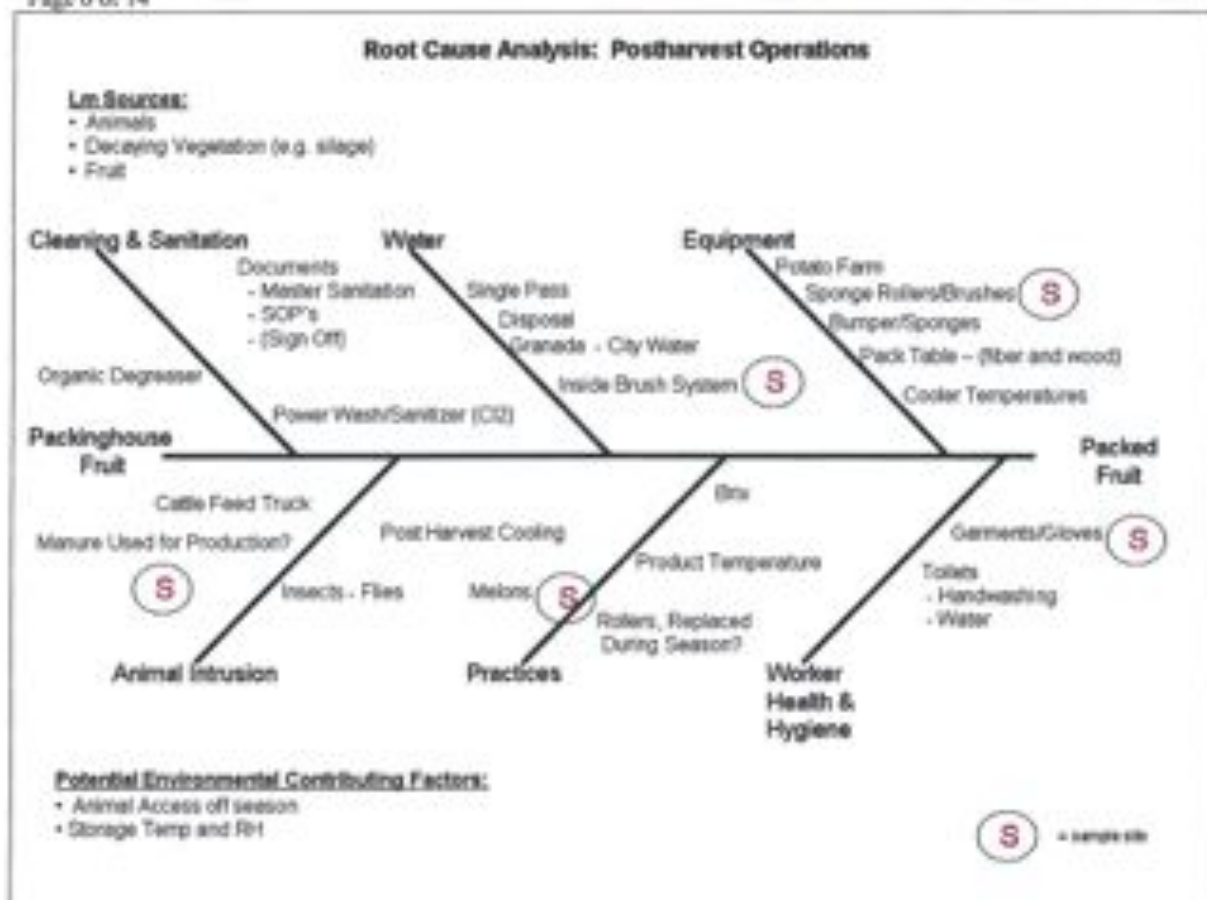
Page 6 of 14

Root Cause Analysis: Postharvest Operations

Lm Sources:
- Animals
- Decaying Vegetation (e.g. silage)
- Fruit

Cleaning & Sanitation

Documents
- Master Sanitation
- SOP's
- (Sign Off)

Organic Degreaser

Power Wash/Sanitizer (Cl2)

Water

Single Pass

Disposal

Granada - City Water

Inside Brush System S

Equipment

Potato Farm

Sponge Rollers/Brushes S

Bumper/Sponges

Pack Table – (fiber and wood)

Cooler Temperatures

Packinghouse Fruit

Packed Fruit

Cattle Feed Truck

Manure Used for Production?

S

Insects - Flies

Animal Intrusion

Post Harvest Cooling

Brix

Product Temperature

Melons S

Rollers, Replaced During Season?

Practices

Garments/Gloves S

Toilets
- Handwashing
- Water

Worker Health & Hygiene

Potential Environmental Contributing Factors:
- Animal Access off season
- Storage Temp and RH

S = sample site